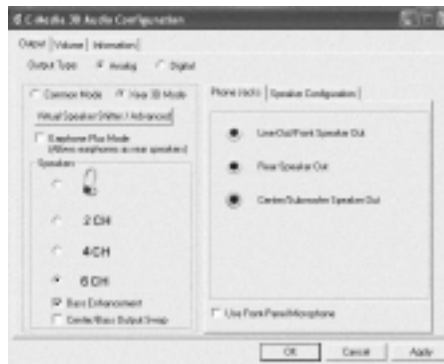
C-Media 3D Audio Configuration

Output | Volume | Information

Output Type: Analog Digital

Common Mode Hear 3D Mode

Virtual Speaker Shifter / Advanced

Earphone Plus Mode (Allows earphones access speakers)

Speakers

2 CH

4 CH

6 CH

Bass Enhancement

Center/Bass Output Swap

Phone Jacks | Speaker Configuration

Line Out/Front Speaker Out

Rear Speaker Out

Center/Subwoofer Speaker Out

Use Front Panel Microphone

OK Cancel Apply